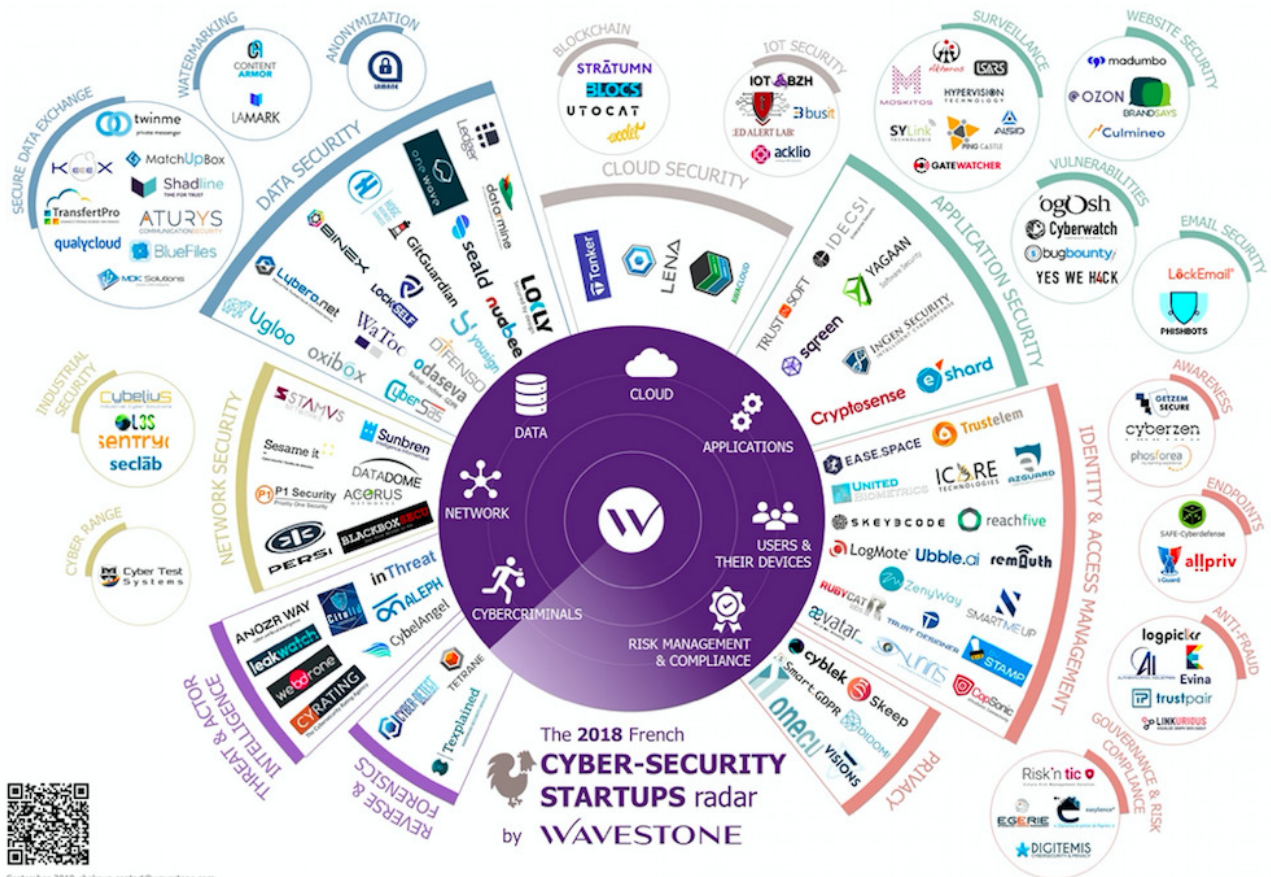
SECURE DATA EXCHANGE
twinme
KEEEX
MatchUpBox
Shadline
TransfertPro
ATURYS
qualycloud
BlueFiles
MDK Solutions

WATERMARKING
CONTENT ARMOR
LAMARK

ANONYMIZATION

DATA SECURITY
Ledger
oneWave
datarmine
BINEX
GitGuardian
seald
Lybero.net
LOCKSELF
nuabee
LOCKLY
Ugloo
WaToo
yousign
oxibox
DFENSO
odaseva
CyberSas

BLOCKCHAIN
STRATUMN
BLOCS
UTOCAT
ocelot

IOT SECURITY
IOT BZH
busit
RED ALERT LABS
acklio

CLOUD SECURITY
Tanker
LENA
WALLIX

SURVEILLANCE
Akheros
SARS
MOSKITOS
HYPERVISION TECHNOLOGY
SYLink
AISID
PING CASTLE
GATEWATCHER

WEBSITE SECURITY
madumbo
OZON
BRANDSAYS
Culmineo

APPLICATION SECURITY
IDECSI
TRUST IN SOFT
YAGAAN
sqreen
INGEN SECURITY
eshard
Cryptosense

VULNERABILITIES
ogOsh
Cyberwatch
bugbounty
YES WE H4CK

EMAIL SECURITY
LockEmail
PHISHBOTS

INDUSTRIAL SECURITY
Cybelius
L3S
sentryo
seclab

CYBER RANGE
Cyber Test Systems

NETWORK SECURITY
STAMUS
Sunbren
Sesame it
DATADOME
P1 Security
ACORUS
PERSI
BLACKBOX ZECS

DATA
CLOUD
APPLICATIONS
NETWORK
USERS & THEIR DEVICES
CYBERCRIMINALS
RISK MANAGEMENT & COMPLIANCE

IDENTITY & ACCESS MANAGEMENT
EASE.SPACE
Trustelem
UNITED BIOMETRICS
ICARE TECHNOLOGIES
AZGUARD
SKEYECODE
reachfive
LogMote
Ubble.ai
remAuth
ZenyWay
RUBYCAT
avatar
TRUST DESIGNER
SMART ME UP
STAMP
CapSonic

AWARENESS
GETZEM SECURE
cyberzen
phosforea

ENDPOINTS
SAFE-Cyberdefense
allpriv

ANTI-FRAUD
logpickr
Evina
trustpair
LINKURIOUS

GOUVERNANCE & RISK COMPLIANCE
Risk'n tic
EGERIE
easylence
DIGITEMIS

PRIVACY
cyblek
Smart GDPR
Skeep
DIDOMI
onecub
VISIONS

THREAT & ACTOR INTELLIGENCE
ANOZR WAY
inThreat
ALEPH
leakwatch
CybelAngel
webdrone
CYRATING

REVERSE & FORENSICS
TETRANE
Texplained

The 2018 French
CYBER-SECURITY STARTUPS radar
by WAVESTONE